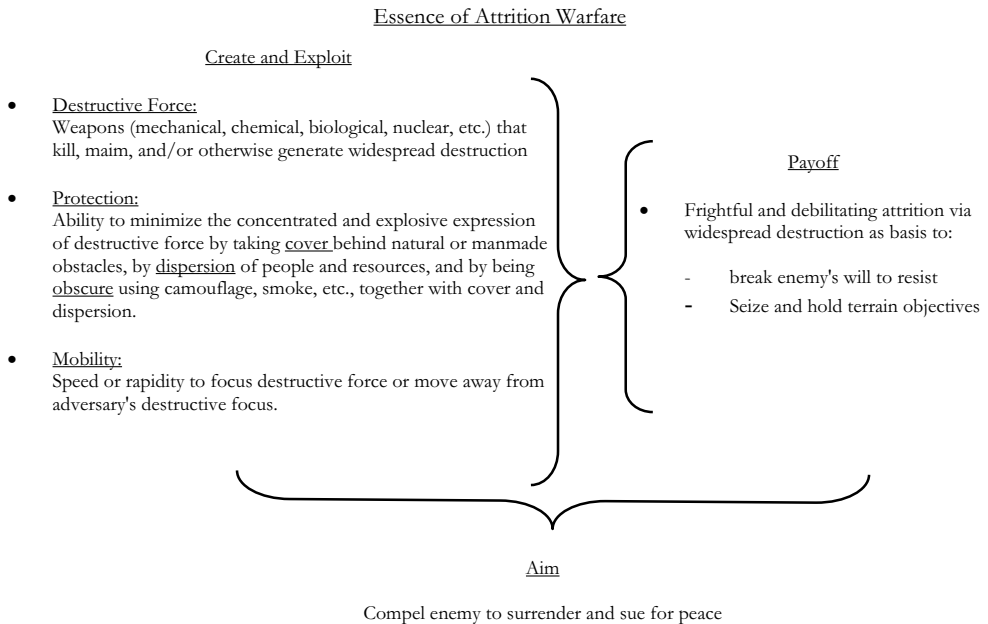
Essence of Attrition Warfare

Create and Exploit

- Destructive Force:
Weapons (mechanical, chemical, biological, nuclear, etc.) that kill, maim, and/or otherwise generate widespread destruction

- Protection:
Ability to minimize the concentrated and explosive expression of destructive force by taking cover behind natural or manmade obstacles, by dispersion of people and resources, and by being obscure using camouflage, smoke, etc., together with cover and dispersion.

- Mobility:
Speed or rapidity to focus destructive force or move away from adversary's destructive focus.

Payoff

- Frightful and debilitating attrition via widespread destruction as basis to:
  - break enemy's will to resist
  - Seize and hold terrain objectives

Aim

Compel enemy to surrender and sue for peace